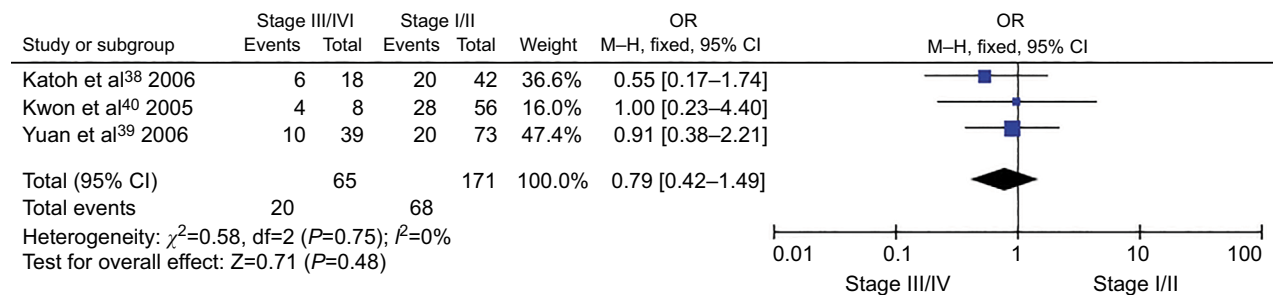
| Study or subgroup | Stage III/IVI Events | Stage III/IVI Total | Stage I/II Events | Stage I/II Total | Weight | OR M–H, fixed, 95% CI |
|---|---|---|---|---|---|---|
| Katoh et al$^{38}$ 2006 | 6 | 18 | 20 | 42 | 36.6% | 0.55 [0.17–1.74] |
| Kwon et al$^{40}$ 2005 | 4 | 8 | 28 | 56 | 16.0% | 1.00 [0.23–4.40] |
| Yuan et al$^{39}$ 2006 | 10 | 39 | 20 | 73 | 47.4% | 0.91 [0.38–2.21] |
| Total (95% CI) | | 65 | | 171 | 100.0% | 0.79 [0.42–1.49] |
| Total events | 20 | | 68 | | | |

Heterogeneity: $\chi^2$=0.58, df=2 ($P$=0.75); $I^2$=0%
Test for overall effect: Z=0.71 ($P$=0.48)

OR
M–H, fixed, 95% CI

0.01 0.1 1 10 100
Stage III/IV Stage I/II